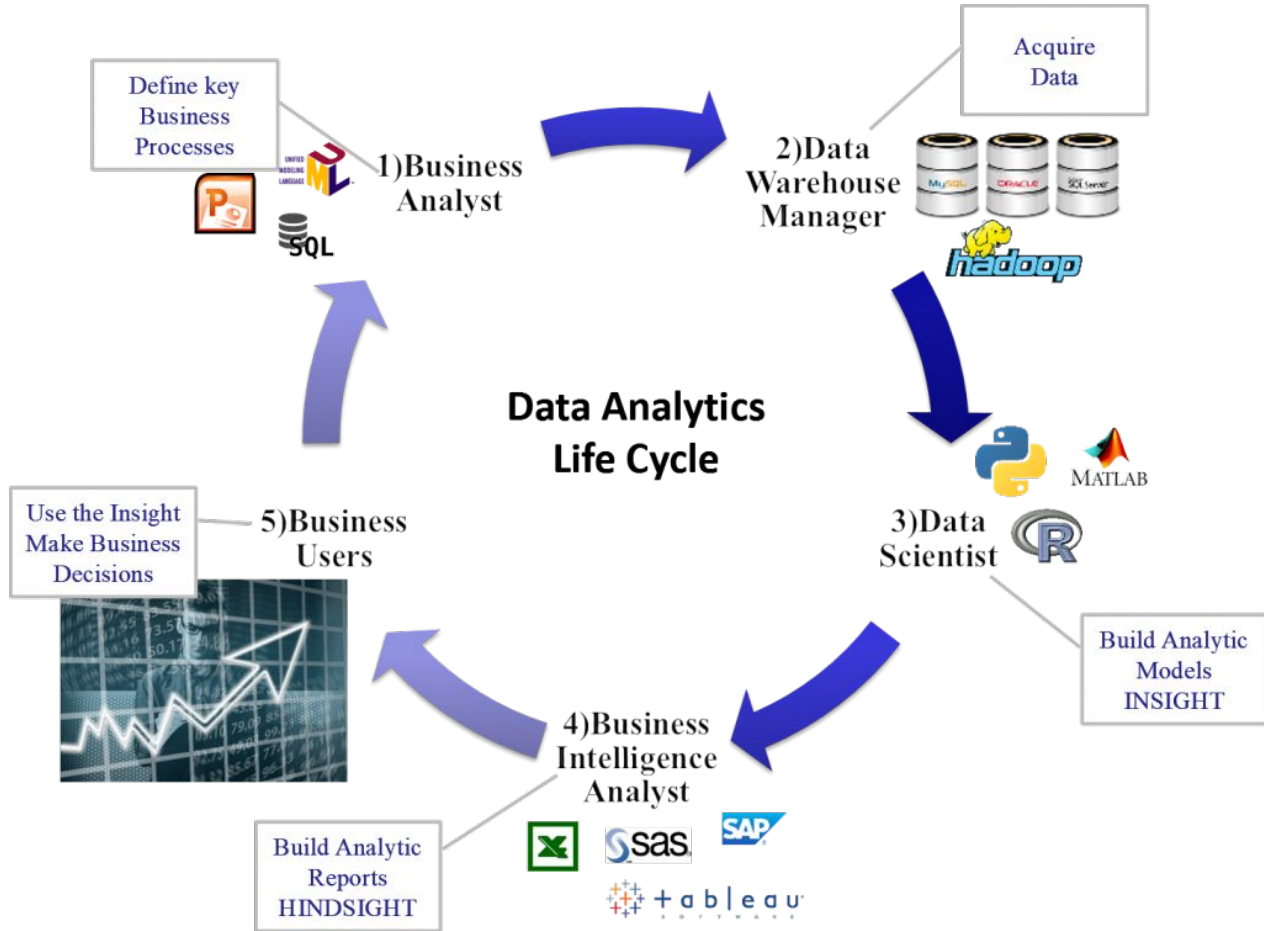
Define key Business Processes

UNIFIED MODELING LANGUAGE UML

SQL

1)Business Analyst

Acquire Data

2)Data Warehouse Manager

MySQL ORACLE SQL Server

hadoop

Data Analytics Life Cycle

MATLAB

3)Data Scientist

R

Build Analytic Models INSIGHT

Use the Insight Make Business Decisions

5)Business Users

4)Business Intelligence Analyst

Build Analytic Reports HINDSIGHT

sas

SAP

tableau SOFTWARE